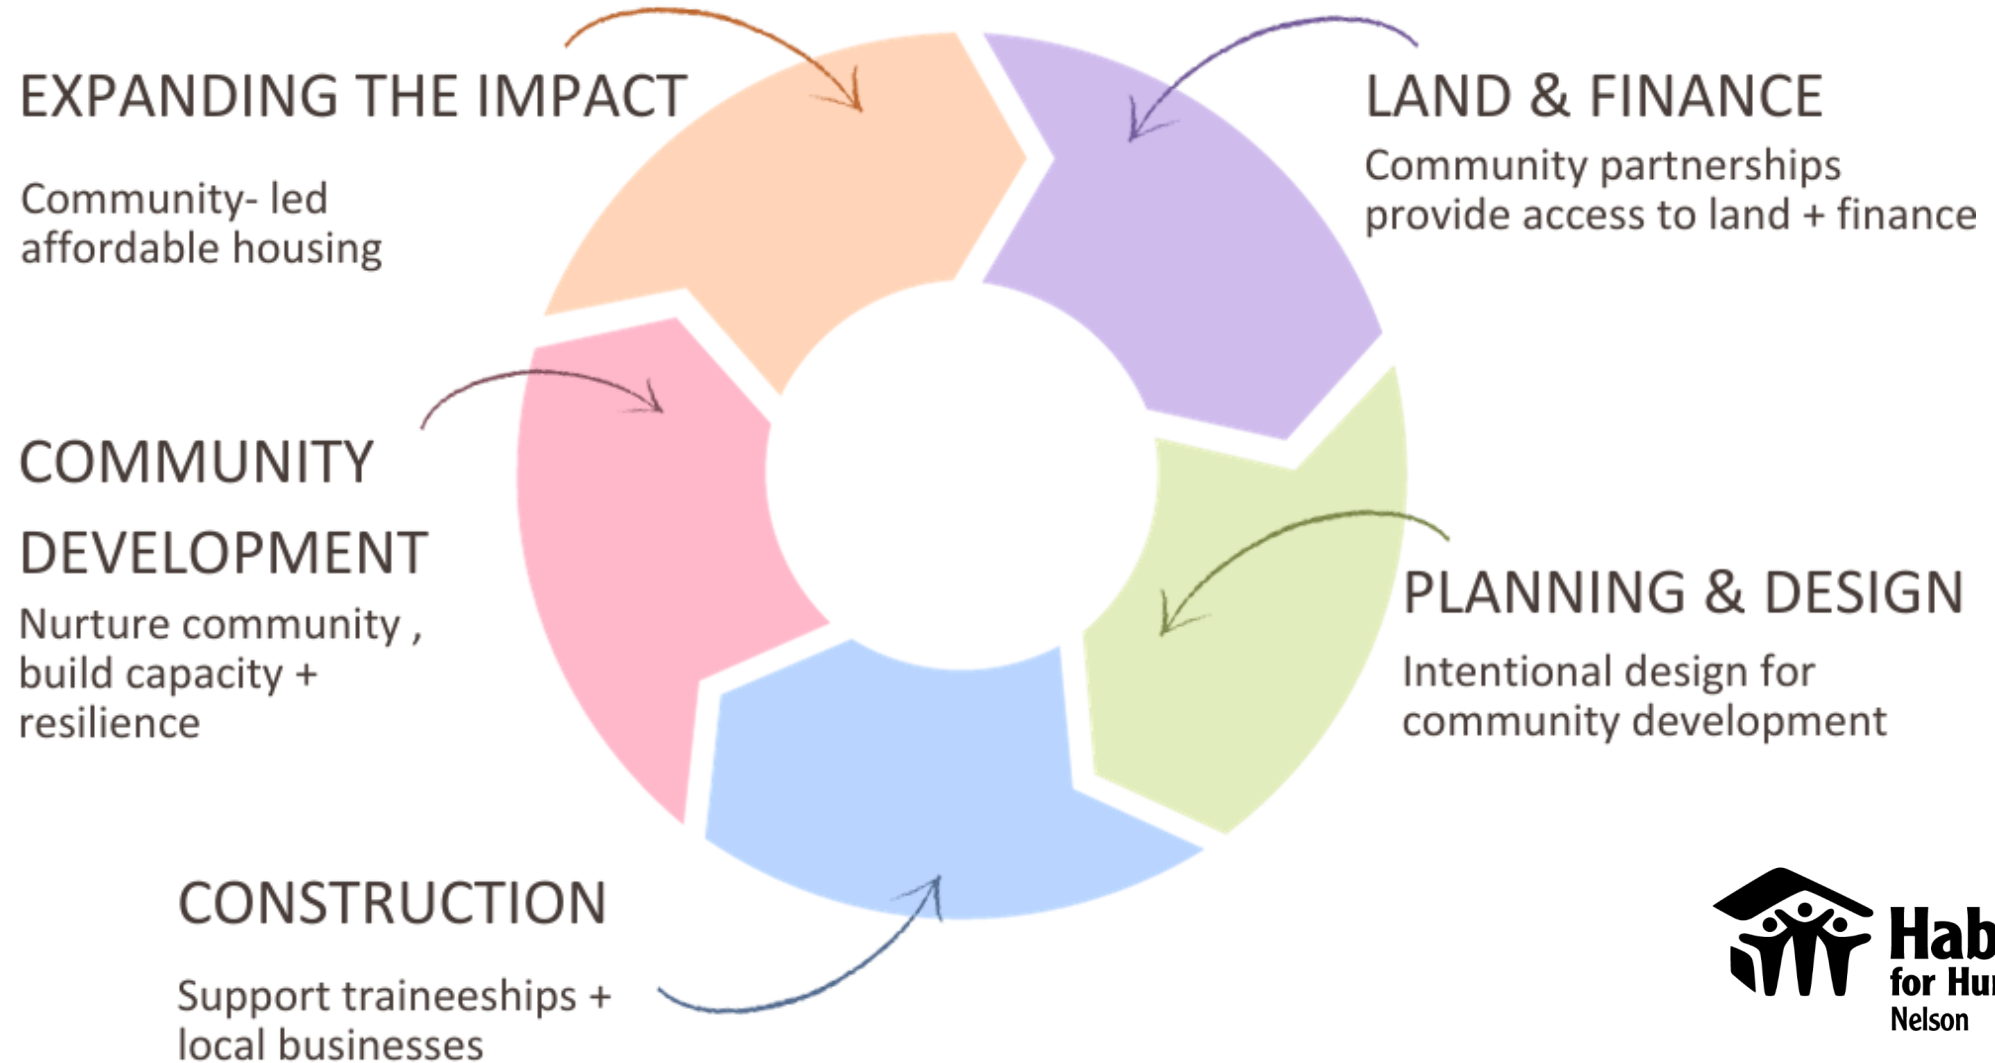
EXPANDING THE IMPACT

Community- led affordable housing

LAND & FINANCE

Community partnerships provide access to land + finance

COMMUNITY DEVELOPMENT

Nurture community , build capacity + resilience

PLANNING & DESIGN

Intentional design for community development

CONSTRUCTION

Support traineeships + local businesses

Hab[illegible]
for Hu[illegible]
Nelson